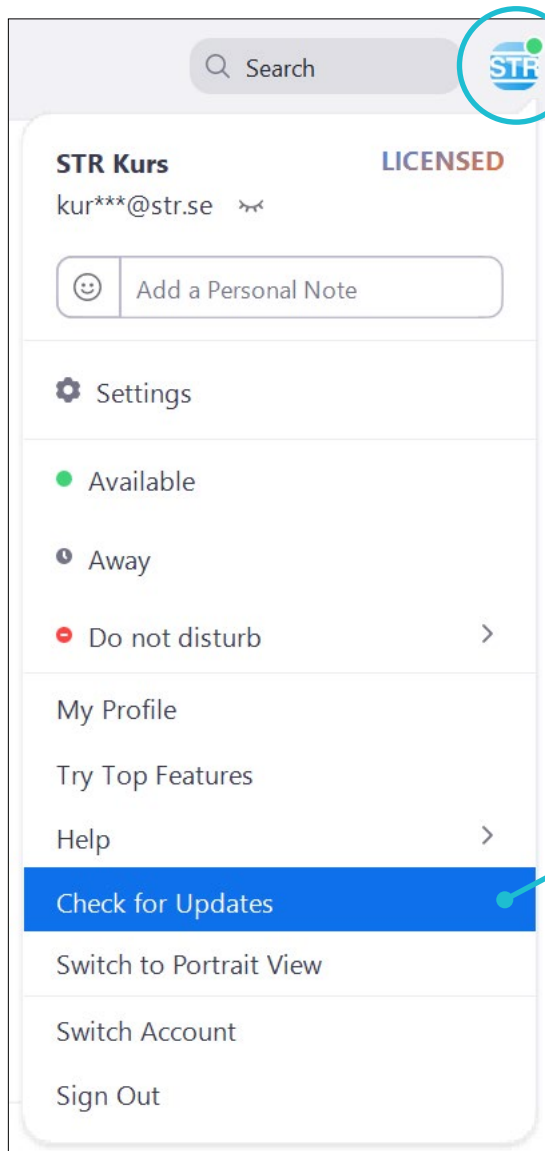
Search

STR

STR Kurs
LICENSED
kur***@str.se

Add a Personal Note

Settings

Available

Away

Do not disturb

My Profile

Try Top Features

Help

Check for Updates

Switch to Portrait View

Switch Account

Sign Out